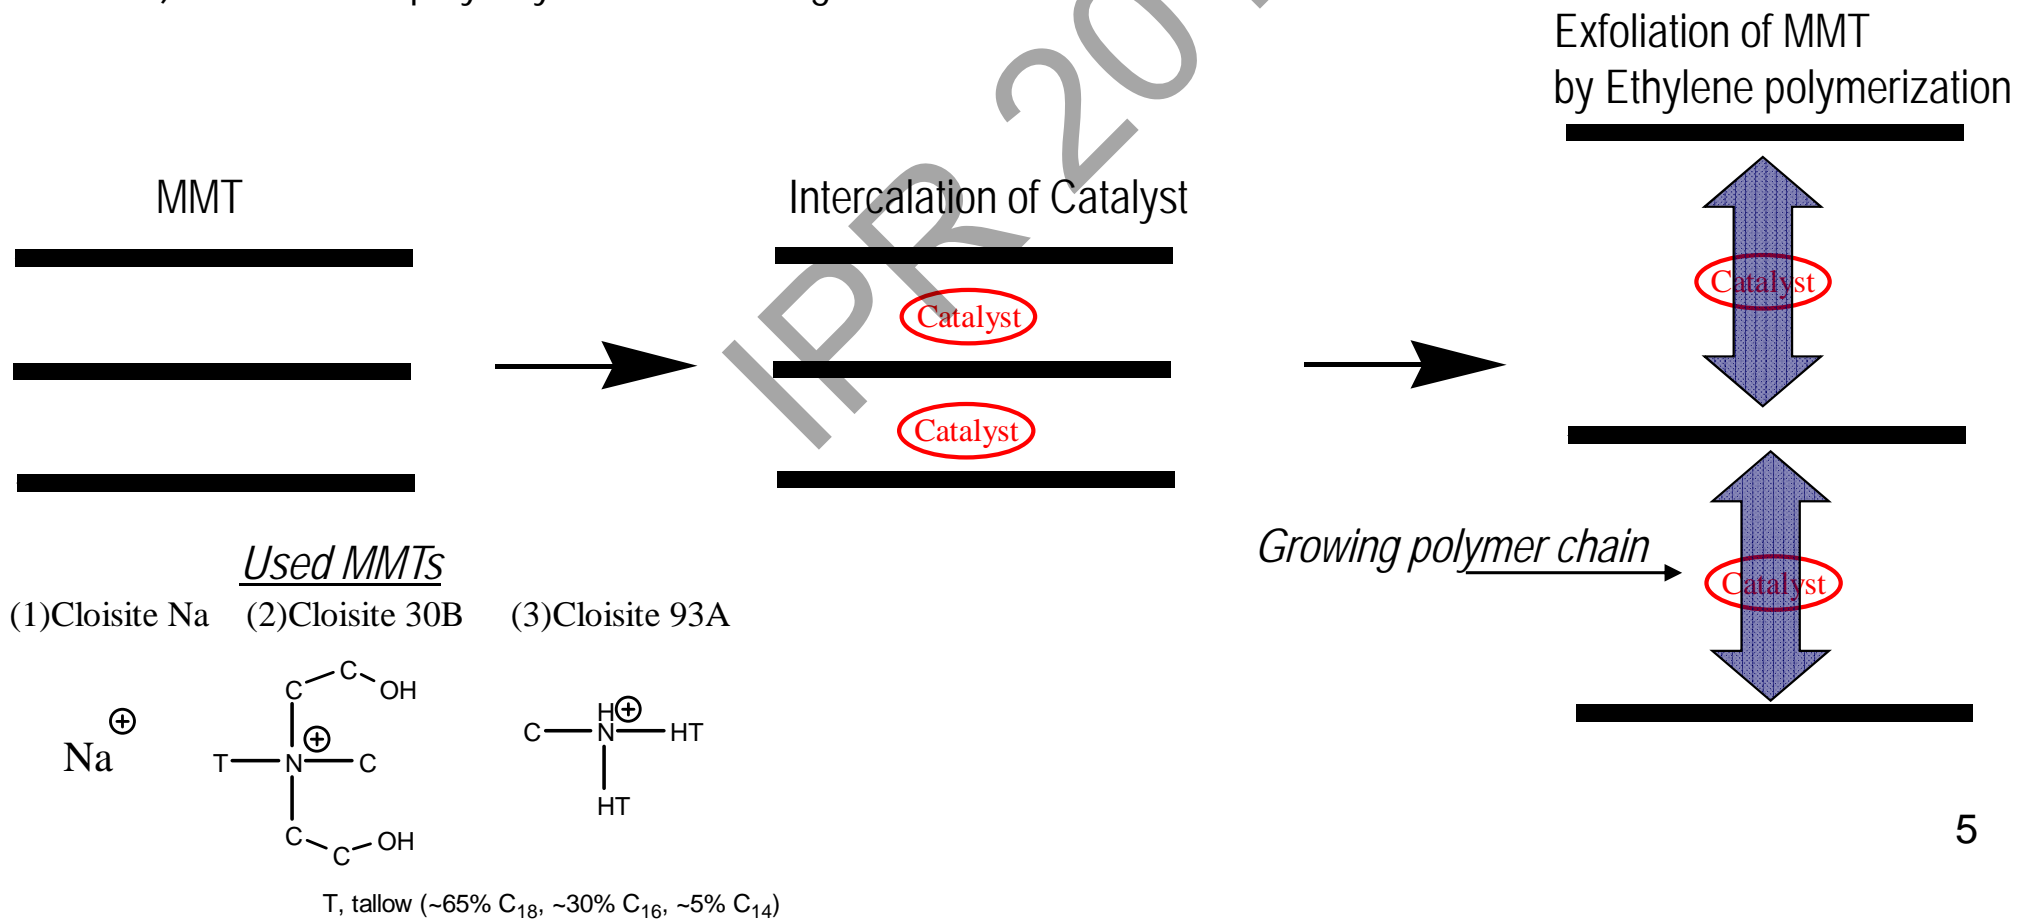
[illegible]

IPR 20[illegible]

MMT

Intercalation of Catalyst

Catalyst

Catalyst

Exfoliation of MMT
by Ethylene polymerization

Catalyst

Growing polymer chain

Catalyst

Used MMTs

(1)Cloisite Na (2)Cloisite 30B (3)Cloisite 93A

$Na^{\oplus}$

C C OH
T N C
C C OH

H
C N HT
HT

T, tallow (~65% $C_{18}$, ~30% $C_{16}$, ~5% $C_{14}$)

5